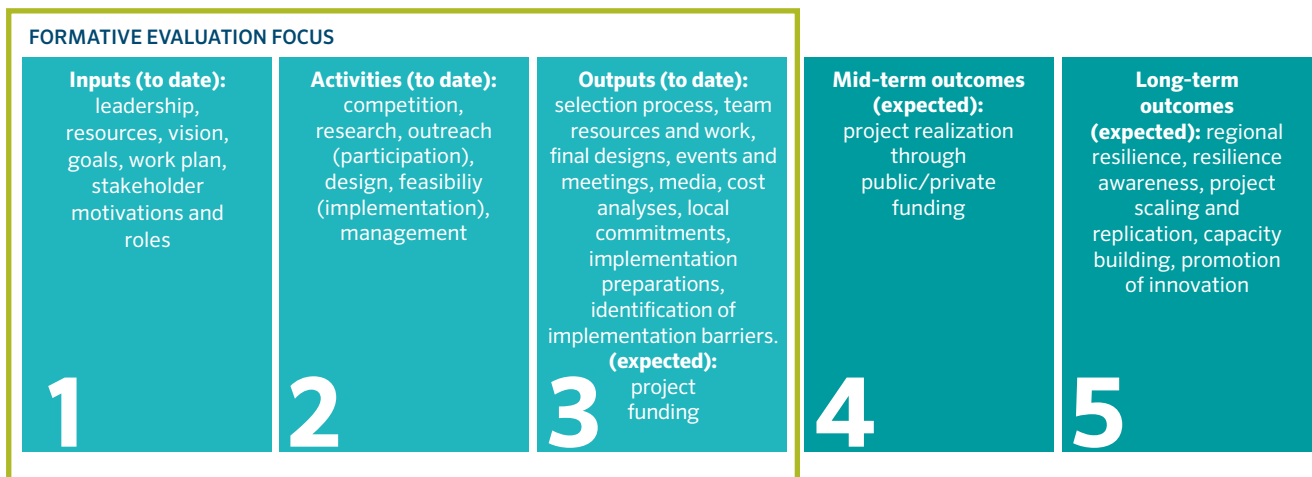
FORMATIVE EVALUATION FOCUS

Inputs (to date): leadership, resources, vision, goals, work plan, stakeholder motivations and roles

1

Activities (to date): competition, research, outreach (participation), design, feasibiliy (implementation), management

2

Outputs (to date): selection process, team resources and work, final designs, events and meetings, media, cost analyses, local commitments, implementation preparations, identification of implementation barriers. (expected): project funding

3

Mid-term outcomes (expected): project realization through public/private funding

4

Long-term outcomes (expected): regional resilience, resilience awareness, project scaling and replication, capacity building, promotion of innovation

5